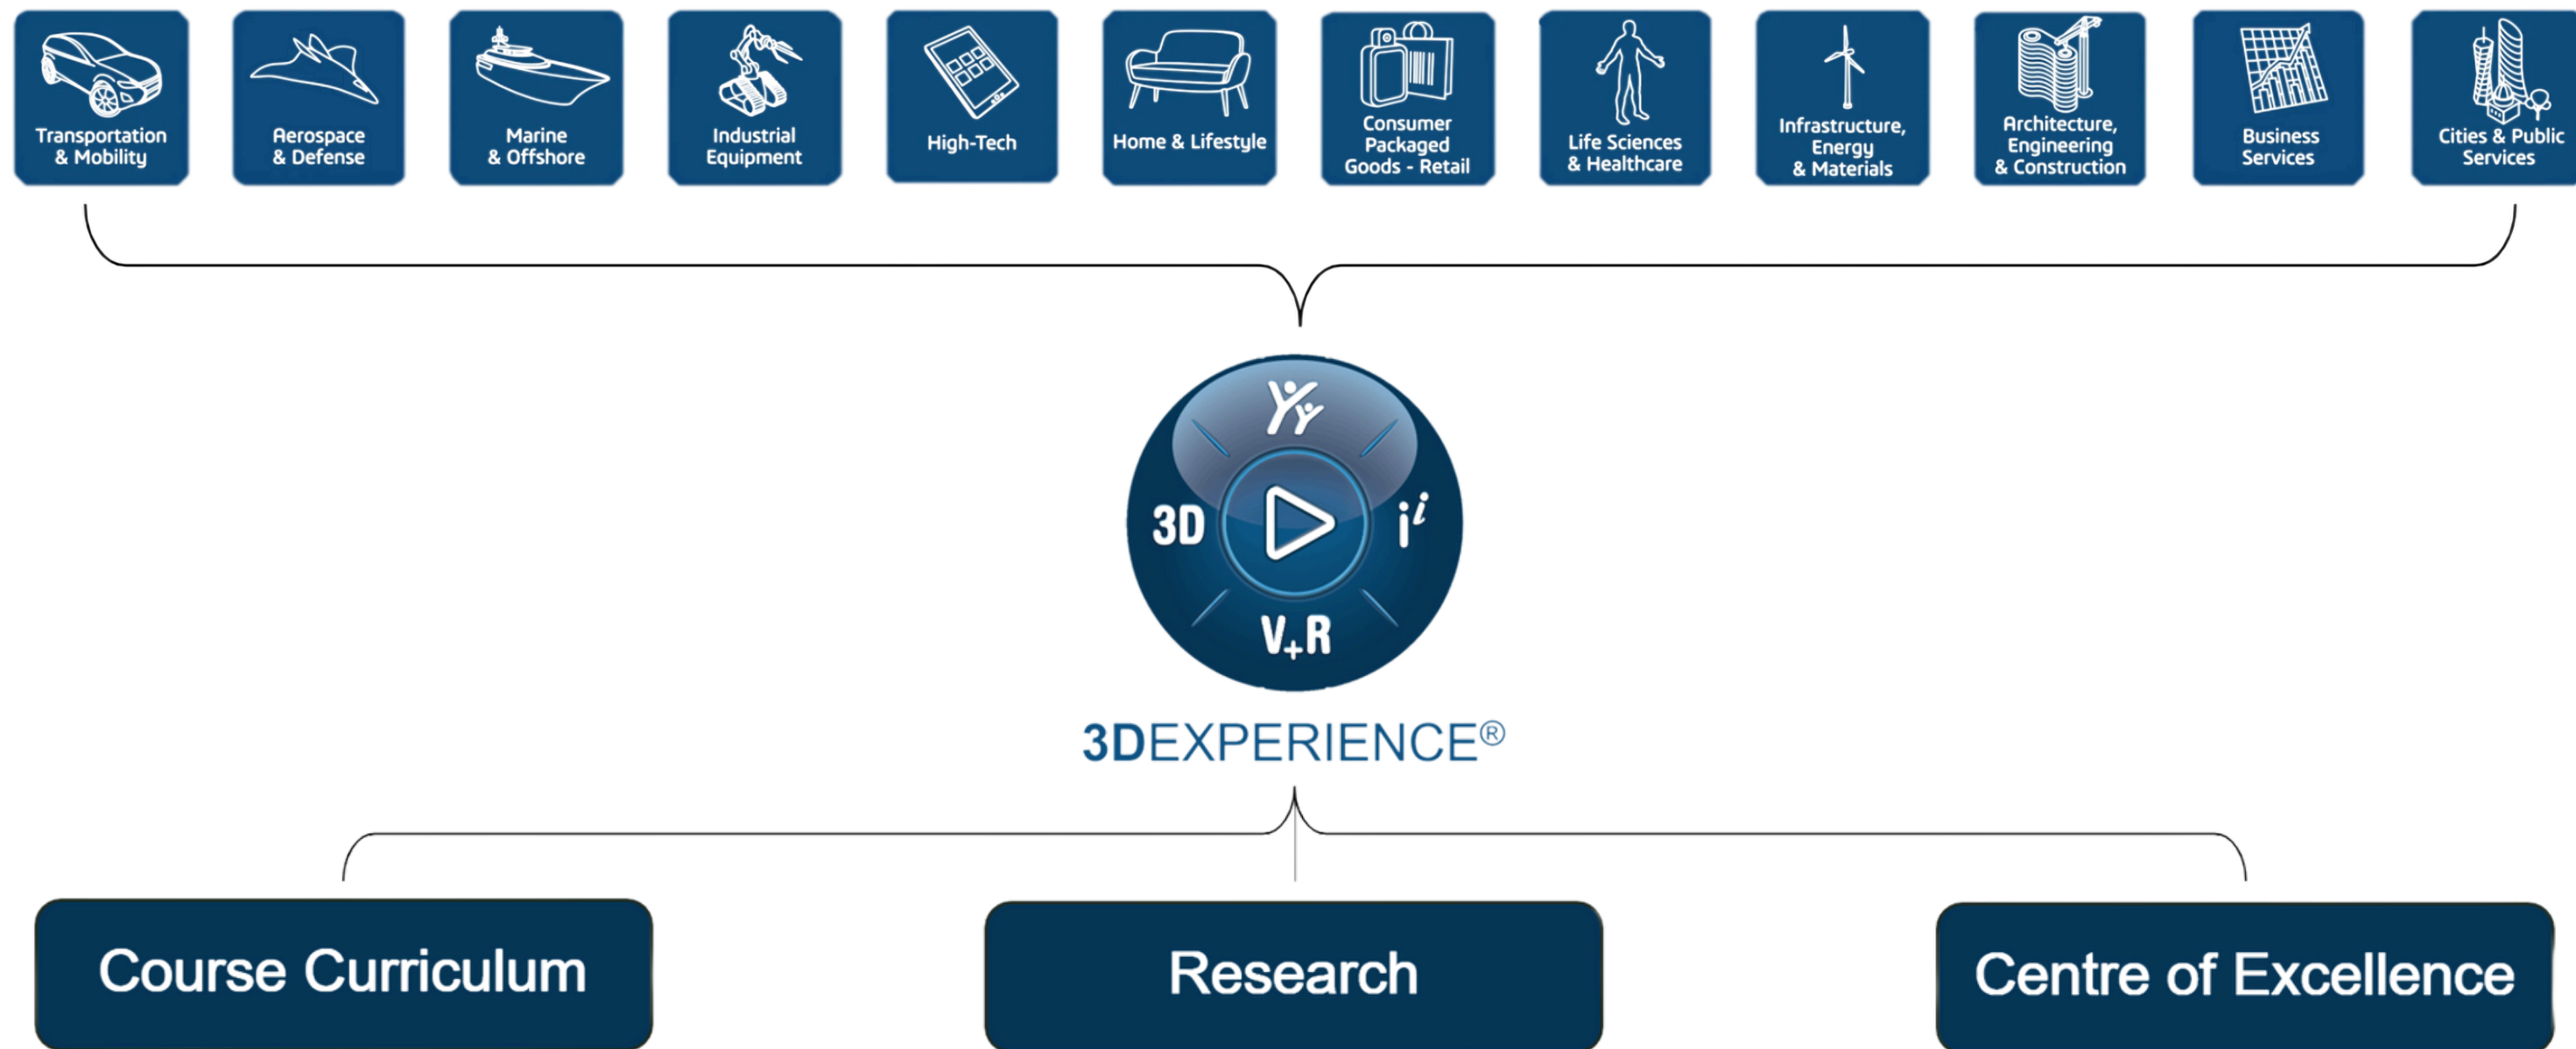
Transportation & Mobility

Aerospace & Defense

Marine & Offshore

Industrial Equipment

High-Tech

Home & Lifestyle

Consumer Packaged Goods - Retail

Life Sciences & Healthcare

Infrastructure, Energy & Materials

Architecture, Engineering & Construction

Business Services

Cities & Public Services

3D

$i^i$

V+R

3DEXPERIENCE®

Course Curriculum

Research

Centre of Excellence